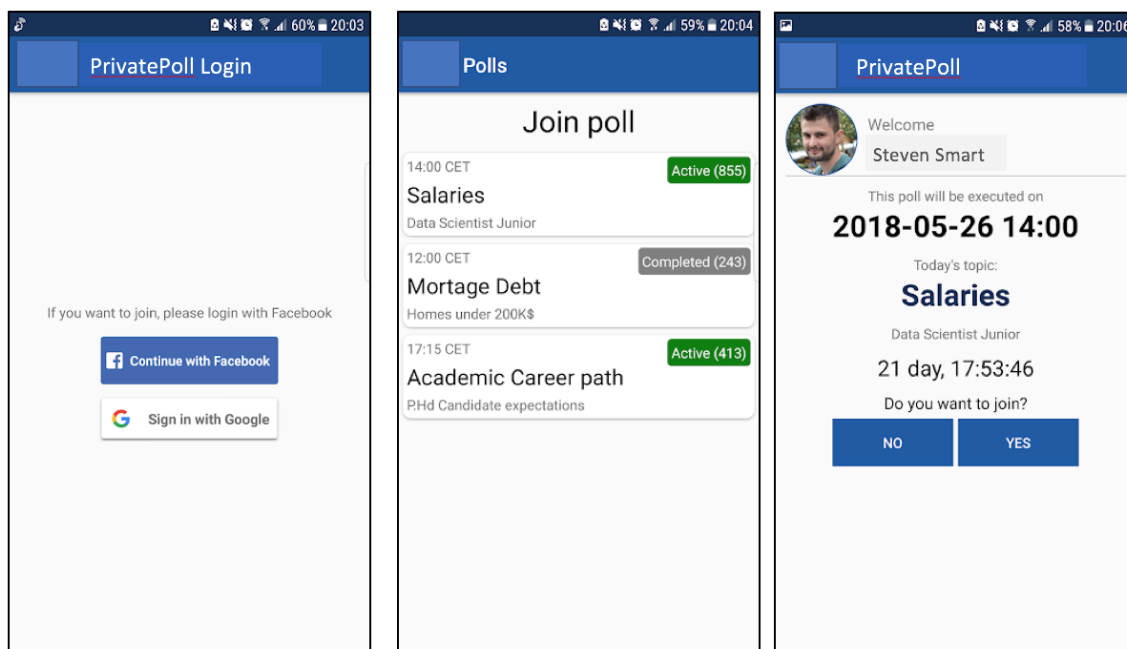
60% 20:03

PrivatePoll Login

If you want to join, please login with Facebook

Continue with Facebook

Sign in with Google

59% 20:04

Polls

Join poll

14:00 CET

Active (855)

Salaries

Data Scientist Junior

12:00 CET

Completed (243)

Mortage Debt

Homes under 200K$

17:15 CET

Active (413)

Academic Career path

P.Hd Candidate expectations

58% 20:06

PrivatePoll

Welcome

Steven Smart

This poll will be executed on

2018-05-26 14:00

Today's topic:

Salaries

Data Scientist Junior

21 day, 17:53:46

Do you want to join?

NO

YES